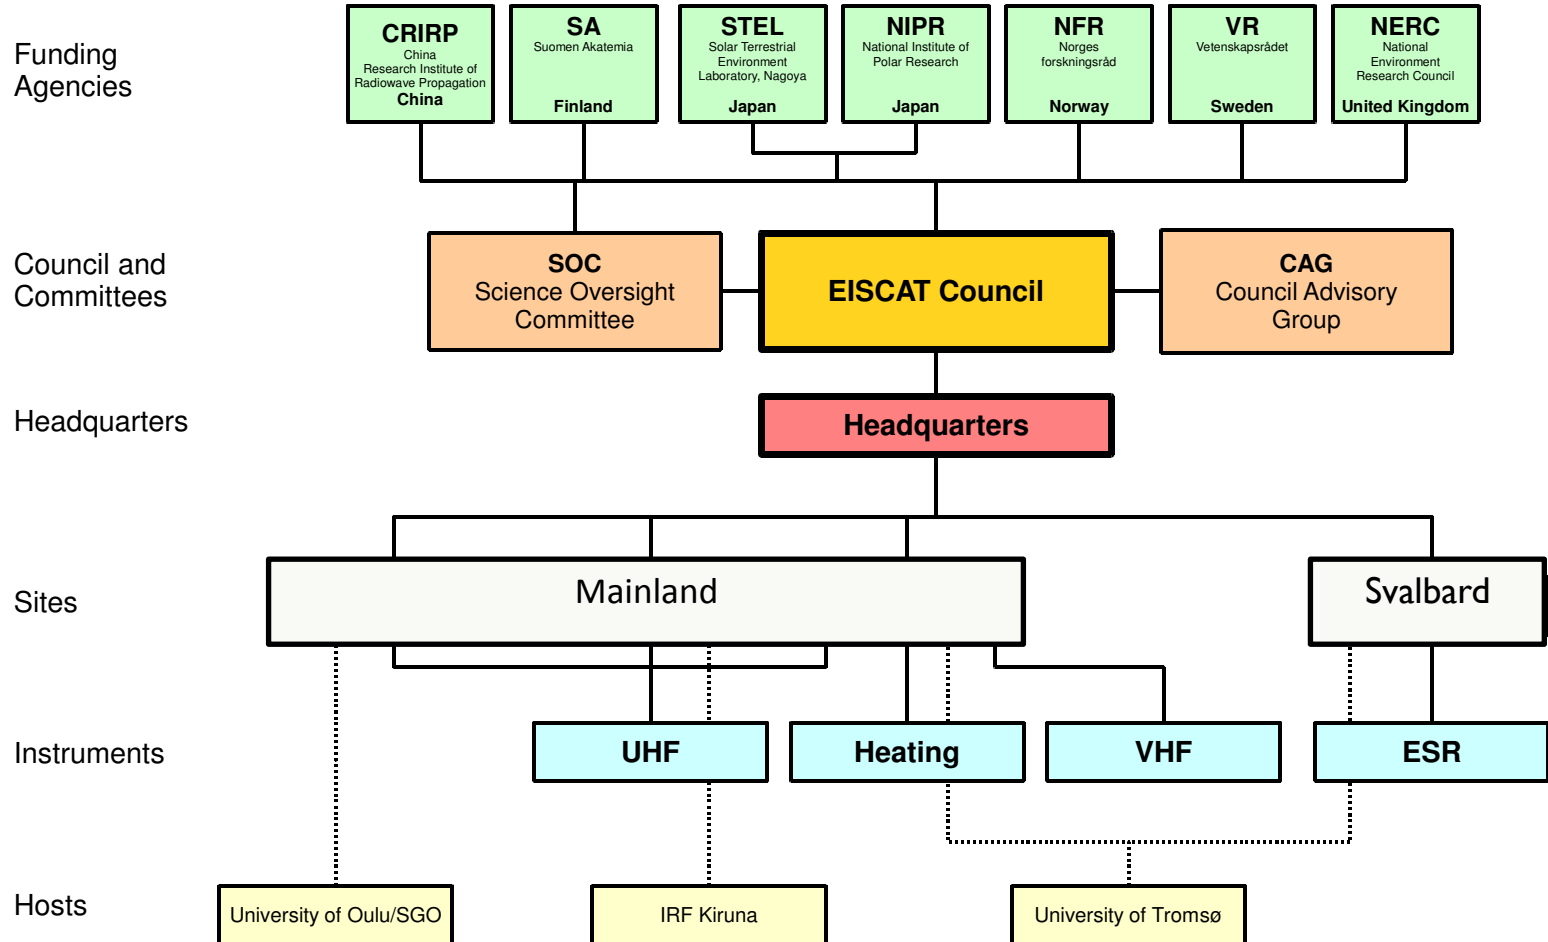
Funding Agencies

CRIRP
China
Research Institute of Radiowave Propagation
China

SA
Suomen Akatemia
Finland

STEL
Solar Terrestrial Environment Laboratory, Nagoya
Japan

NIPR
National Institute of Polar Research
Japan

NFR
Norges forskningsråd
Norway

VR
Vetenskapsrådet
Sweden

NERC
National Environment Research Council
United Kingdom

Council and Committees

SOC
Science Oversight Committee

EISCAT Council

CAG
Council Advisory Group

Headquarters

Headquarters

Sites

Mainland

Svalbard

Instruments

UHF

Heating

VHF

ESR

Hosts

University of Oulu/SGO

IRF Kiruna

University of Tromsø